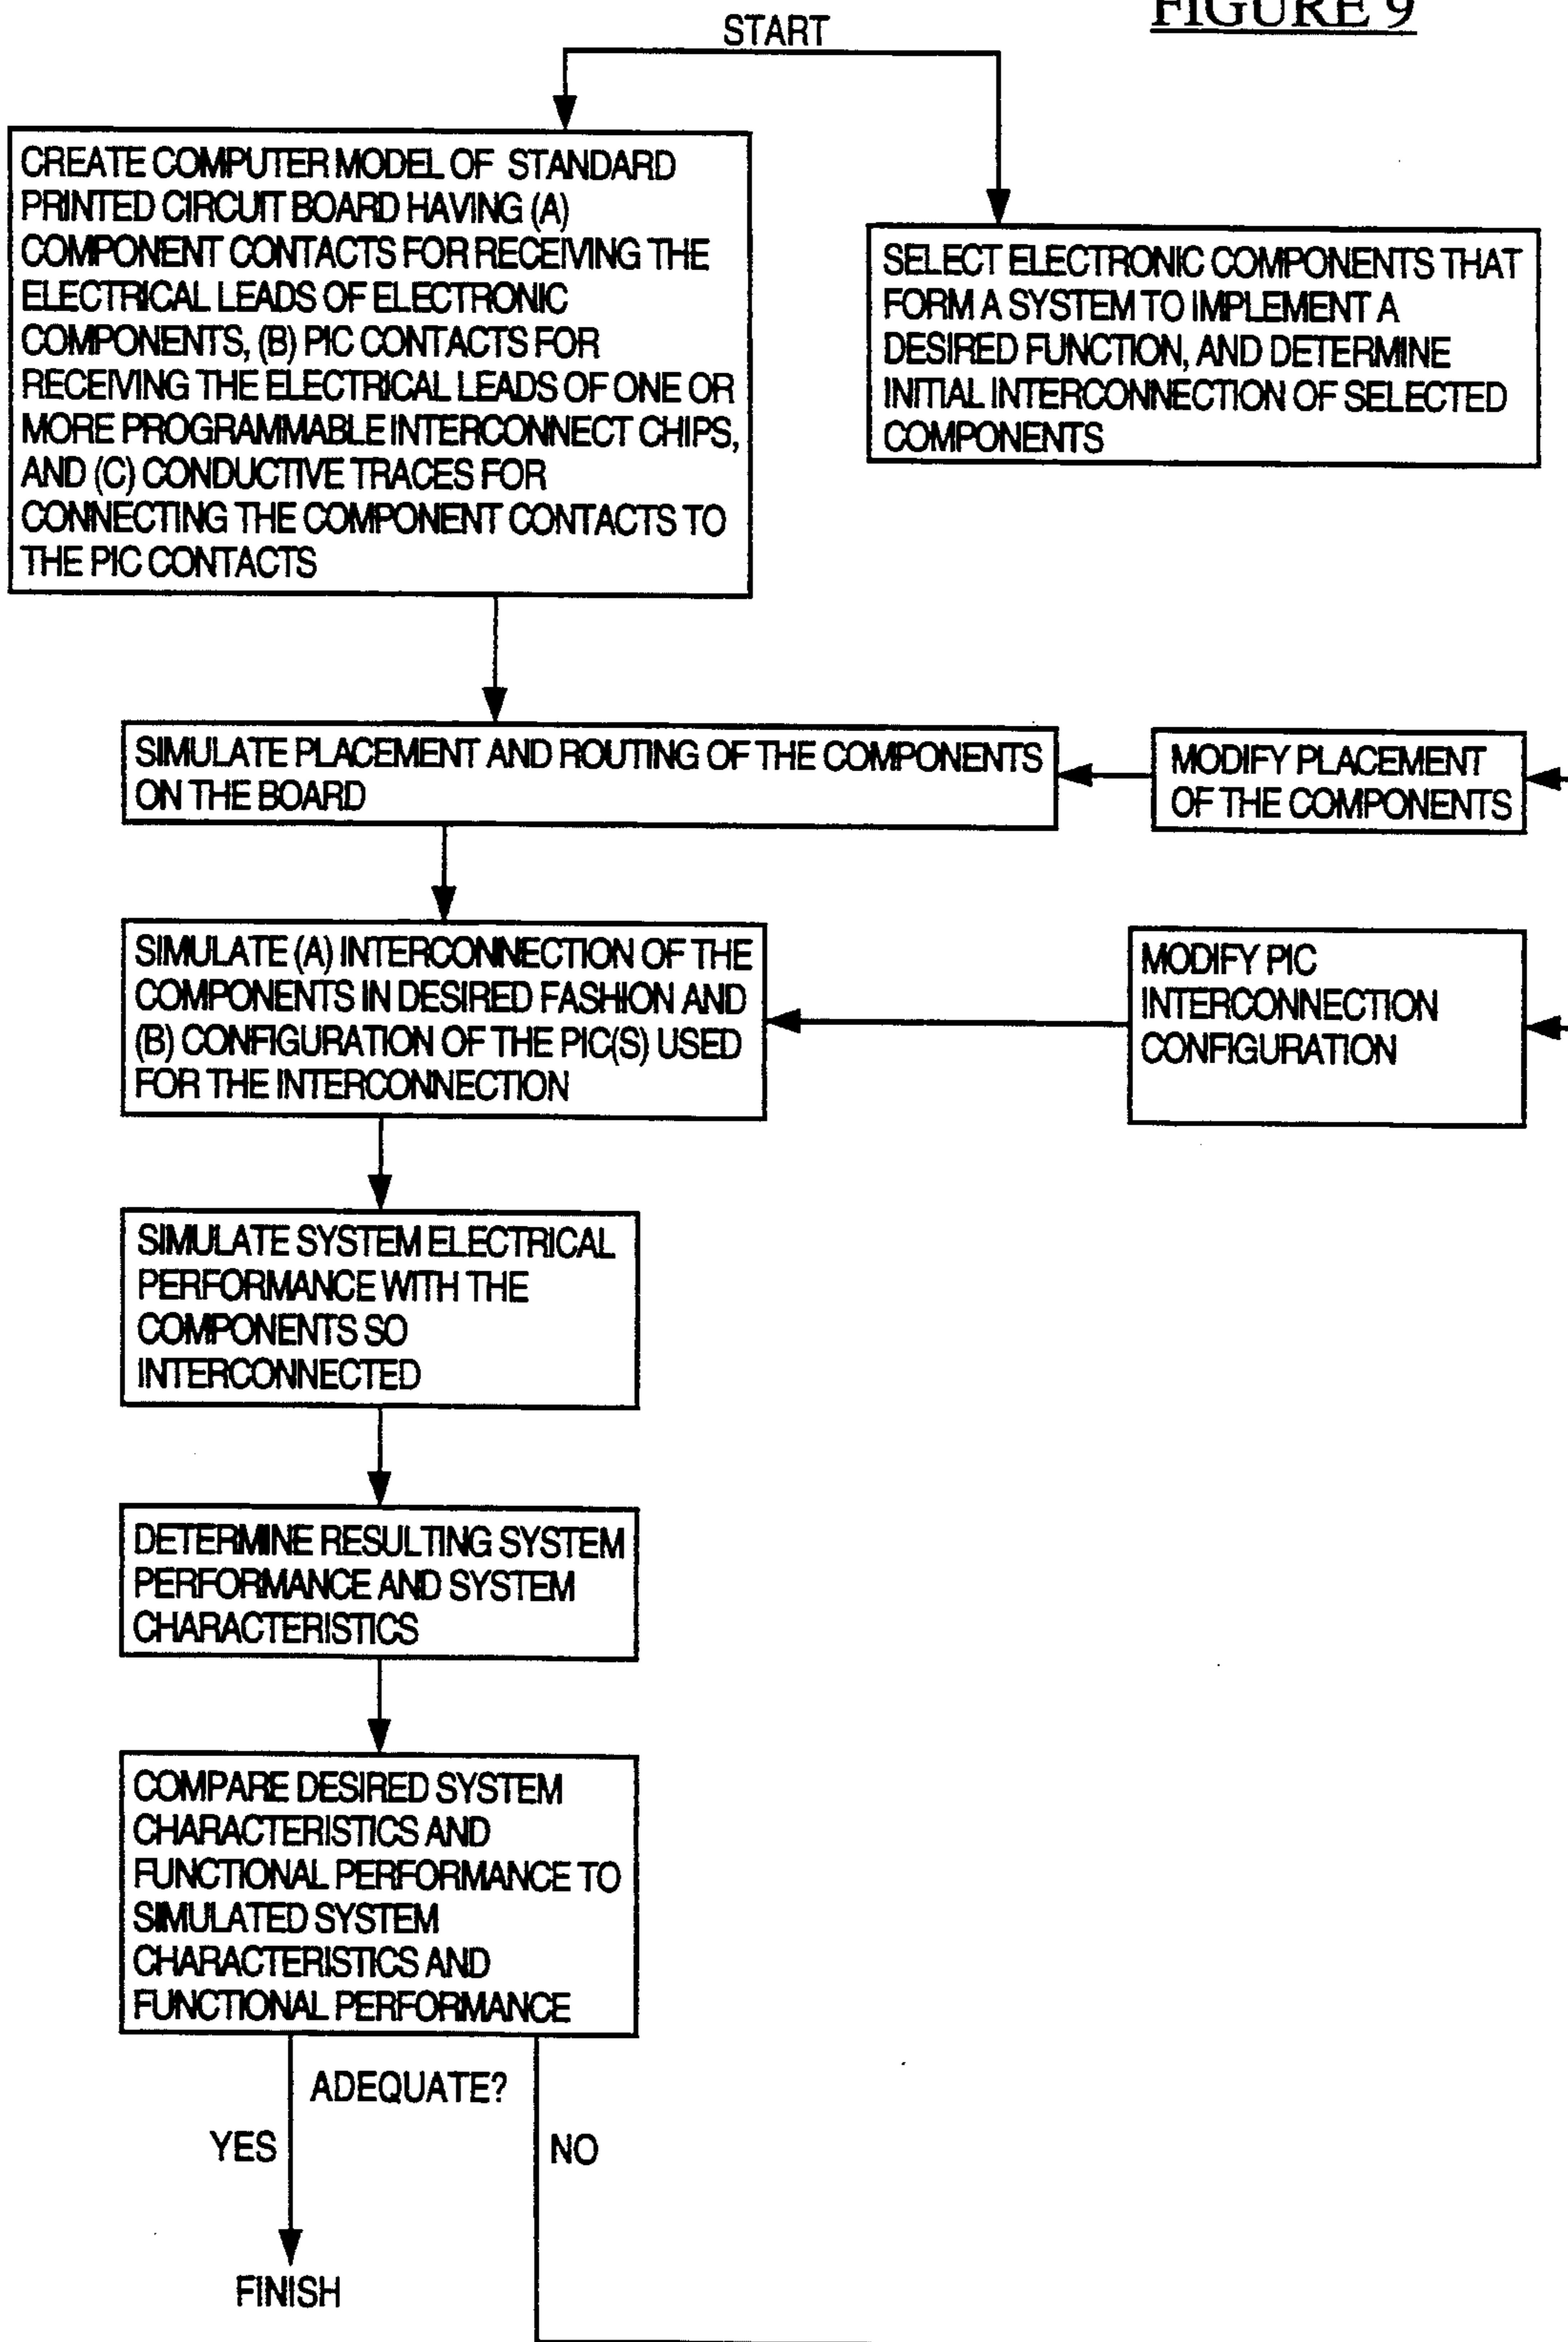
FIGURE 9

START

CREATE COMPUTER MODEL OF STANDARD PRINTED CIRCUIT BOARD HAVING (A) COMPONENT CONTACTS FOR RECEIVING THE ELECTRICAL LEADS OF ELECTRONIC COMPONENTS, (B) PIC CONTACTS FOR RECEIVING THE ELECTRICAL LEADS OF ONE OR MORE PROGRAMMABLE INTERCONNECT CHIPS, AND (C) CONDUCTIVE TRACES FOR CONNECTING THE COMPONENT CONTACTS TO THE PIC CONTACTS

SELECT ELECTRONIC COMPONENTS THAT FORM A SYSTEM TO IMPLEMENT A DESIRED FUNCTION, AND DETERMINE INITIAL INTERCONNECTION OF SELECTED COMPONENTS

SIMULATE PLACEMENT AND ROUTING OF THE COMPONENTS ON THE BOARD

MODIFY PLACEMENT OF THE COMPONENTS

SIMULATE (A) INTERCONNECTION OF THE COMPONENTS IN DESIRED FASHION AND (B) CONFIGURATION OF THE PIC(S) USED FOR THE INTERCONNECTION

MODIFY PIC INTERCONNECTION CONFIGURATION

SIMULATE SYSTEM ELECTRICAL PERFORMANCE WITH THE COMPONENTS SO INTERCONNECTED

DETERMINE RESULTING SYSTEM PERFORMANCE AND SYSTEM CHARACTERISTICS

COMPARE DESIRED SYSTEM CHARACTERISTICS AND FUNCTIONAL PERFORMANCE TO SIMULATED SYSTEM CHARACTERISTICS AND FUNCTIONAL PERFORMANCE

ADEQUATE?

YES

NO

FINISH